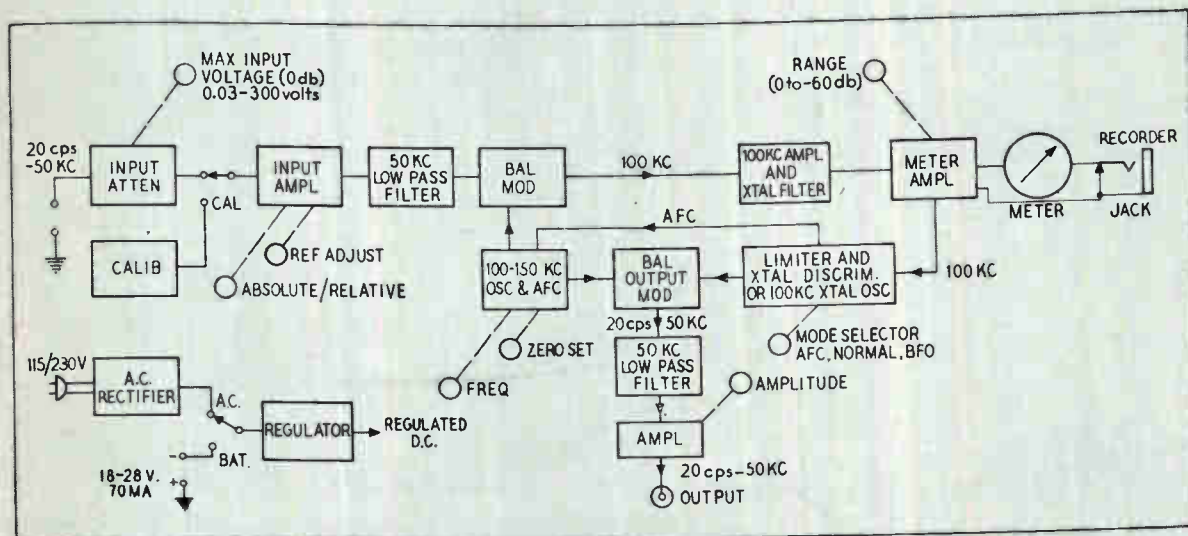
MAX INPUT VOLTAGE (0db) 0.03-300 volts

RANGE (0 to -60 db)

20 cps -50 KC

INPUT ATTEN

INPUT AMPL

50 KC LOW PASS FILTER

BAL MOD

100 KC

100 KC AMPL. AND XTAL FILTER

METER AMPL

RECORDER

METER

JACK

CAL

CALIB

REF ADJUST

ABSOLUTE/RELATIVE

AFC

100-150 KC OSC & AFC

BAL OUTPUT MOD

LIMITER AND XTAL DISCRIM. OR 100 KC XTAL OSC

100 KC

20 cps $\downarrow$ 50 KC

ZERO SET

MODE SELECTOR AFC, NORMAL, BFO

115/230V

A.C. RECTIFIER

A.C.

REGULATOR

REGULATED D.C.

50 KC LOW PASS FILTER

AMPLITUDE

FREQ

BAT.

AMPL

18-28 V. 70 MA

20 cps - 50 KC

OUTPUT